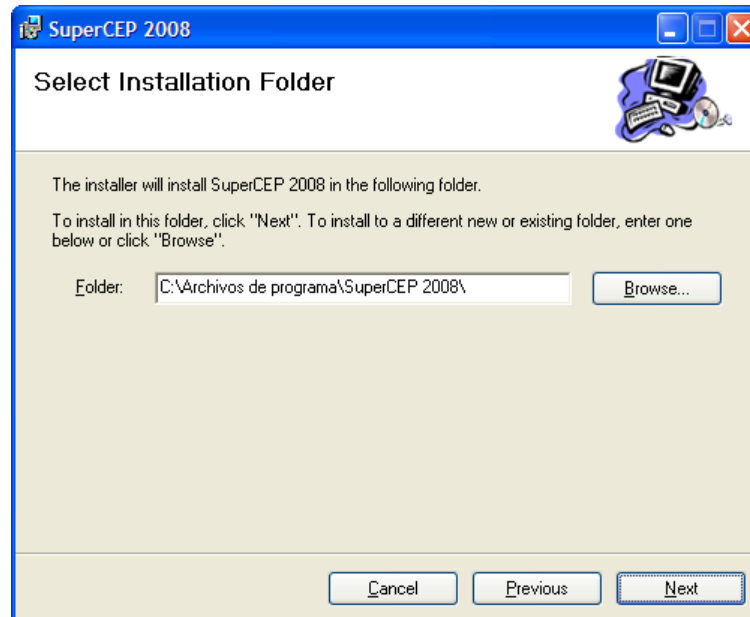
SuperCEP 2008

Select Installation Folder

The installer will install SuperCEP 2008 in the following folder.

To install in this folder, click "Next". To install to a different new or existing folder, enter one below or click "Browse".

Folder: C:\Archivos de programa\SuperCEP 2008\

Browse...

Cancel

Previous

Next